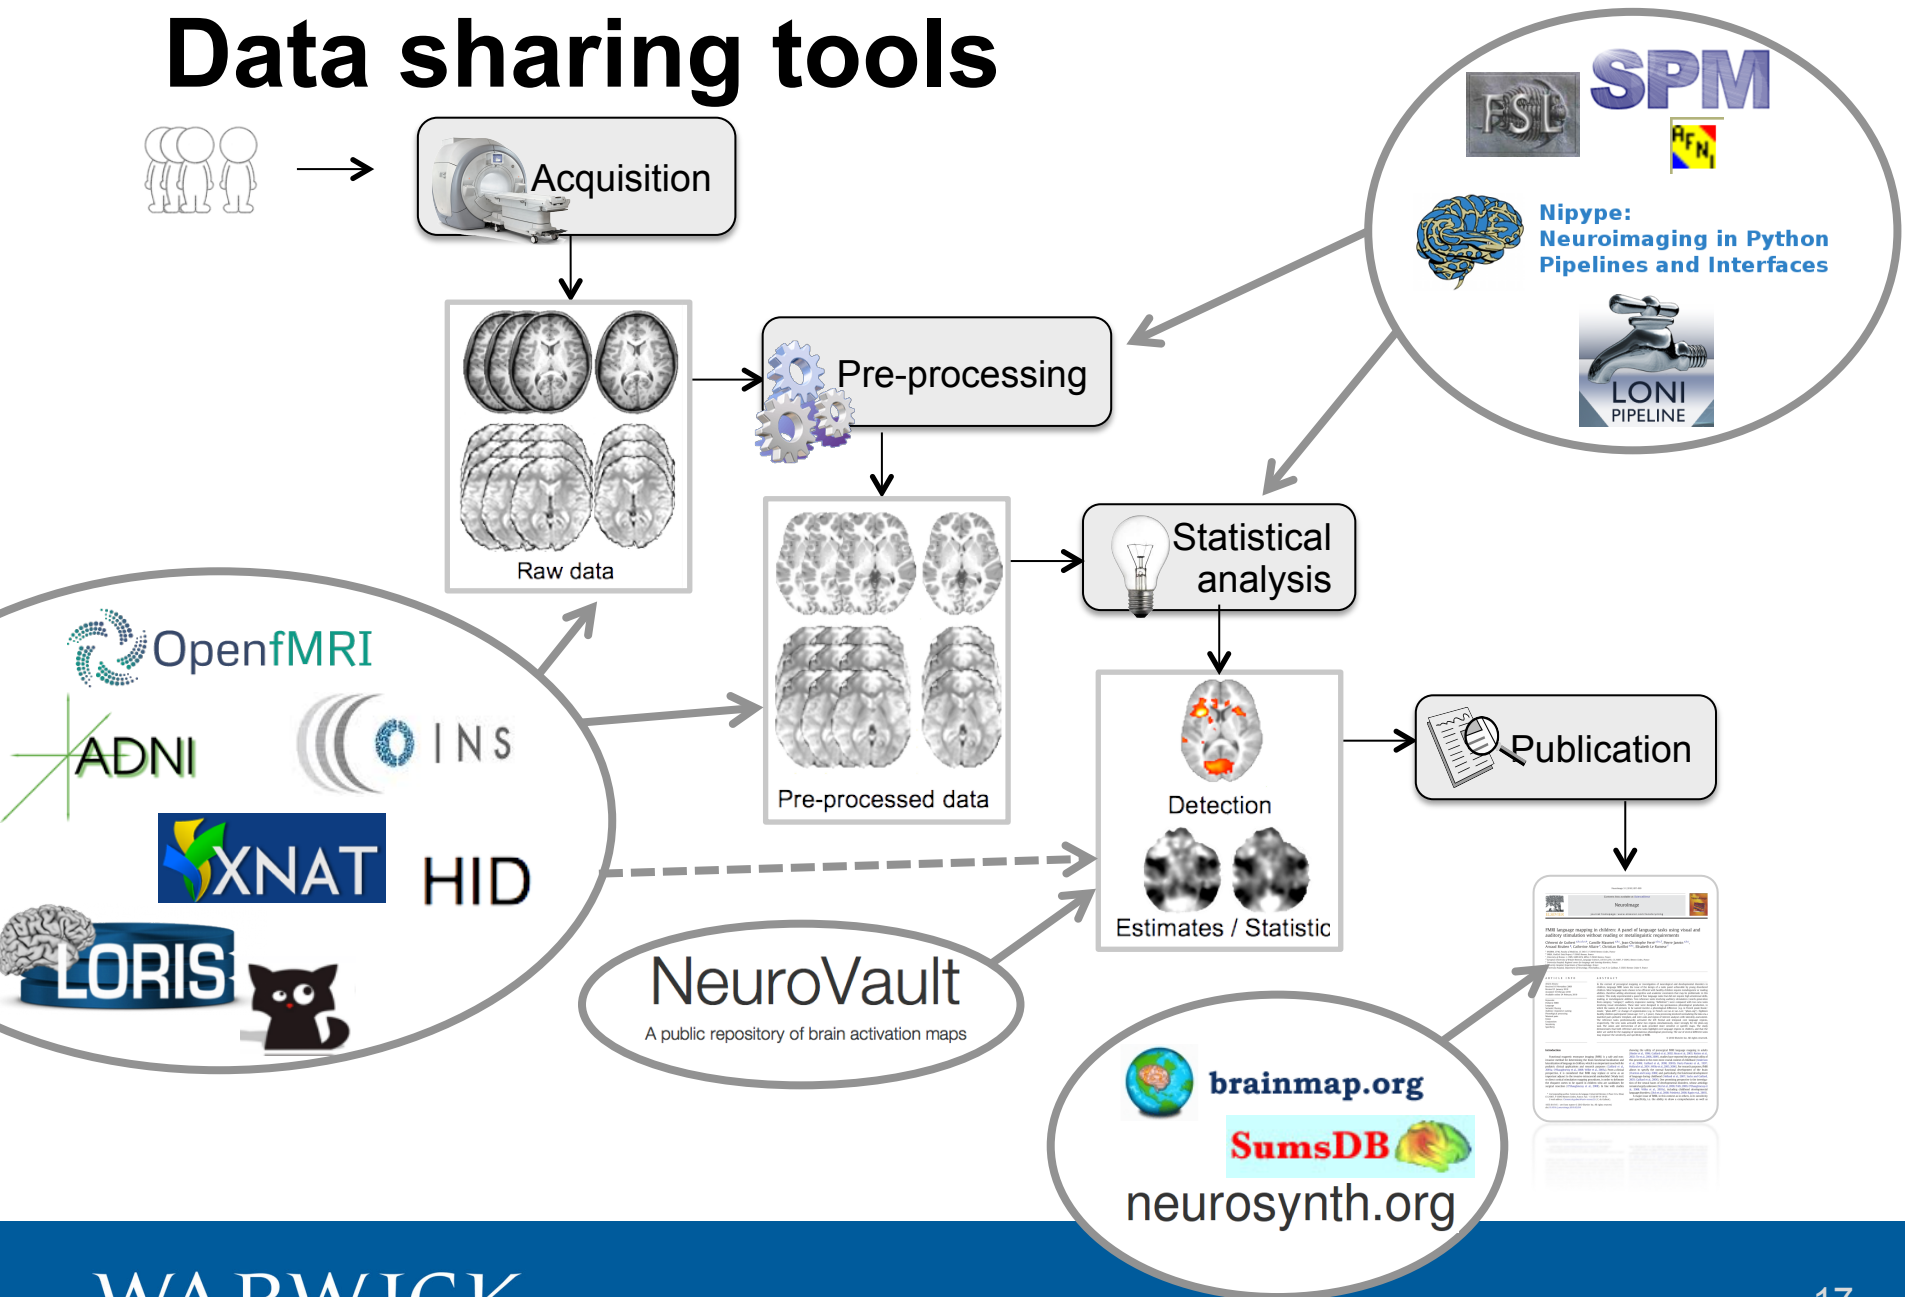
Data sharing tools

Acquisition

Raw data

Pre-processing

Pre-processed data

Statistical analysis

Detection

Estimates / Statistic

Publication

FSL
SPM
AFNI
Nipype: Neuroimaging in Python Pipelines and Interfaces
LONI PIPELINE

OpenfMRI
ADNI
INS
XNAT
HID
LORIS

NeuroVault
A public repository of brain activation maps

brainmap.org
SumsDB
neurosynth.org

WARWICK
17